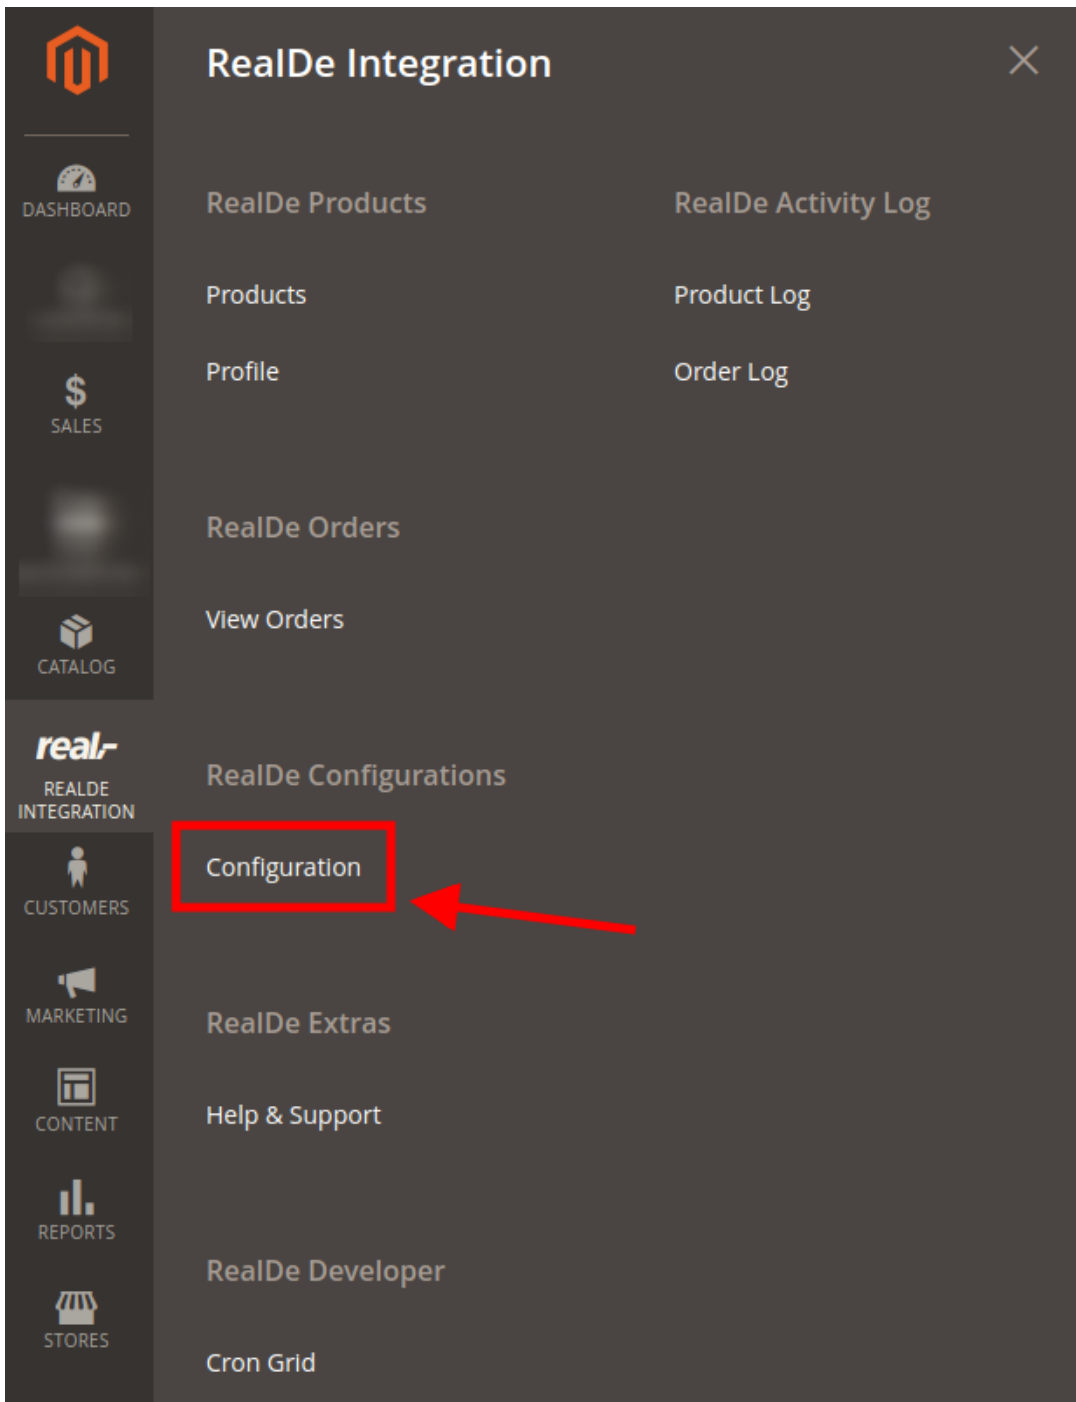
DASHBOARD

$
SALES

CATALOG

real,-
REALDE INTEGRATION

CUSTOMERS

MARKETING

CONTENT

REPORTS

STORES

RealDe Integration

×

RealDe Products

Products

Profile

RealDe Activity Log

Product Log

Order Log

RealDe Orders

View Orders

RealDe Configurations

Configuration

RealDe Extras

Help & Support

RealDe Developer

Cron Grid